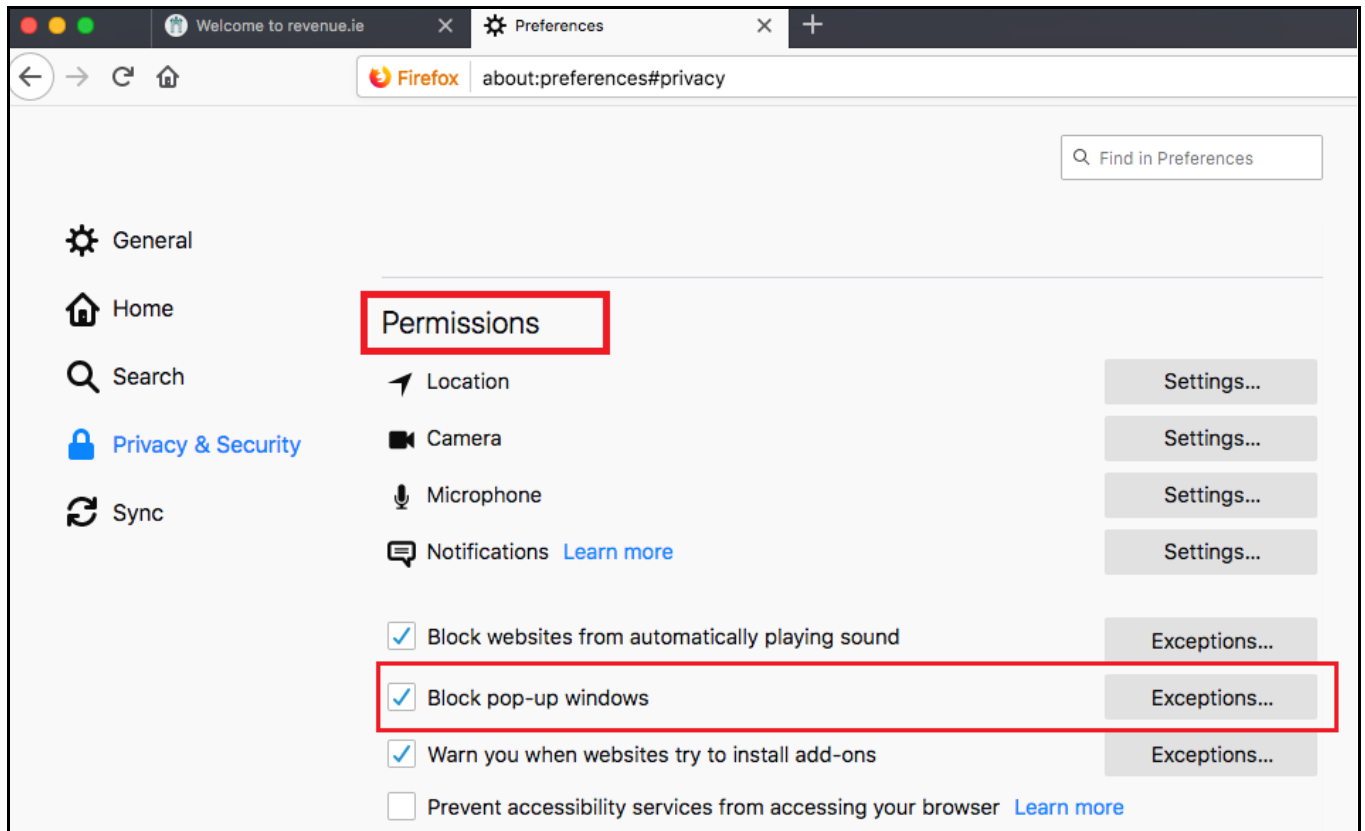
Welcome to revenue.ie
Preferences

Firefox about:preferences#privacy

Find in Preferences

General
Home
Search
Privacy & Security
Sync

Permissions

Location Settings...
Camera Settings...
Microphone Settings...
Notifications Learn more Settings...

Block websites from automatically playing sound Exceptions...
Block pop-up windows Exceptions...
Warn you when websites try to install add-ons Exceptions...
Prevent accessibility services from accessing your browser Learn more